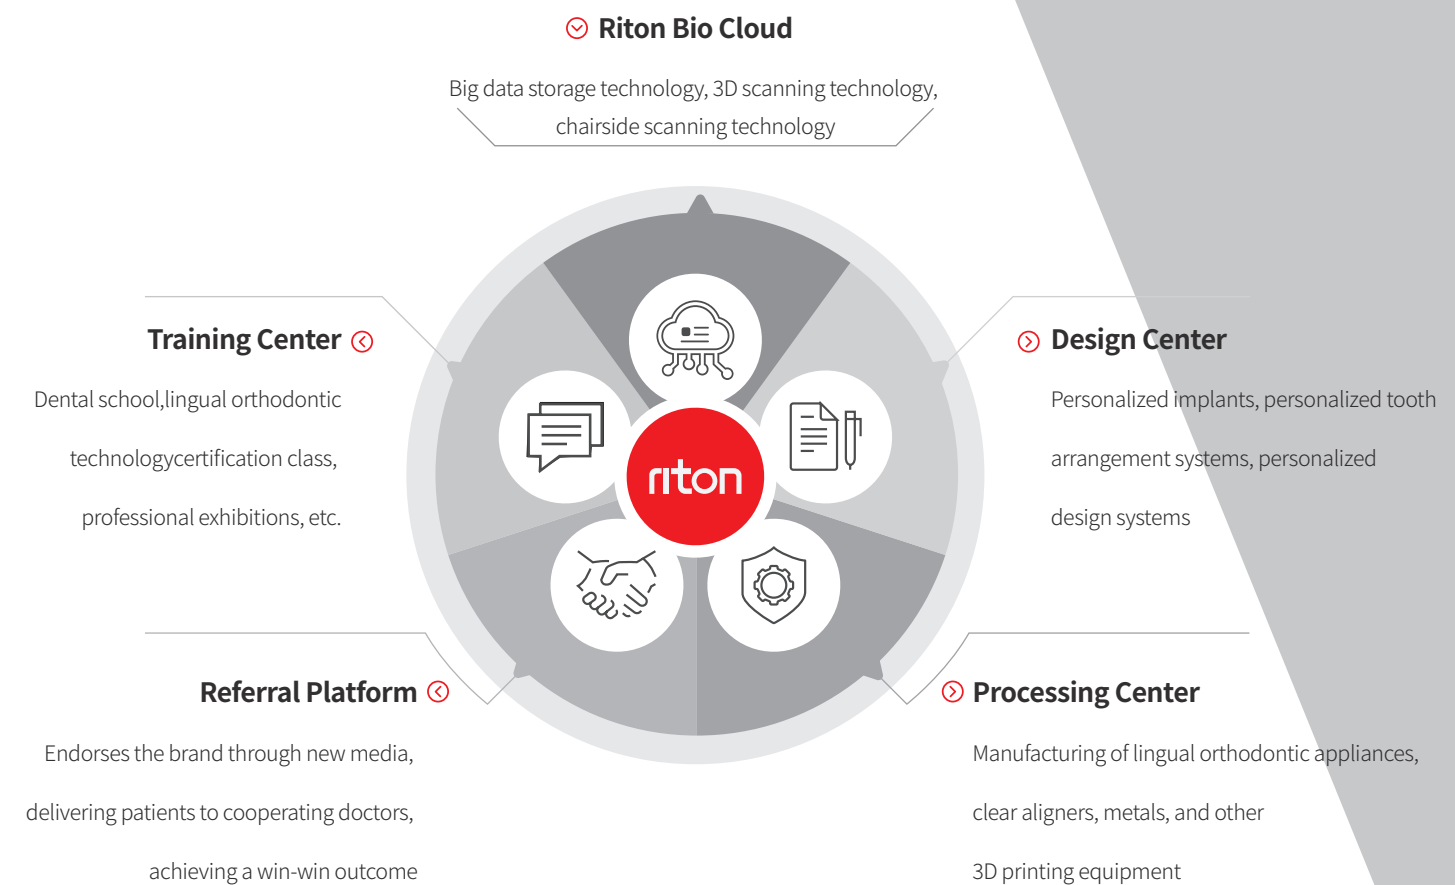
Riton Bio Cloud

Big data storage technology, 3D scanning technology, chairside scanning technology

Training Center

Dental school,lingual orthodontic technologycertification class, professional exhibitions, etc.

riton

Design Center

Personalized implants, personalized tooth arrangement systems, personalized design systems

Referral Platform

Endorses the brand through new media, delivering patients to cooperating doctors, achieving a win-win outcome

Processing Center

Manufacturing of lingual orthodontic appliances, clear aligners, metals, and other 3D printing equipment